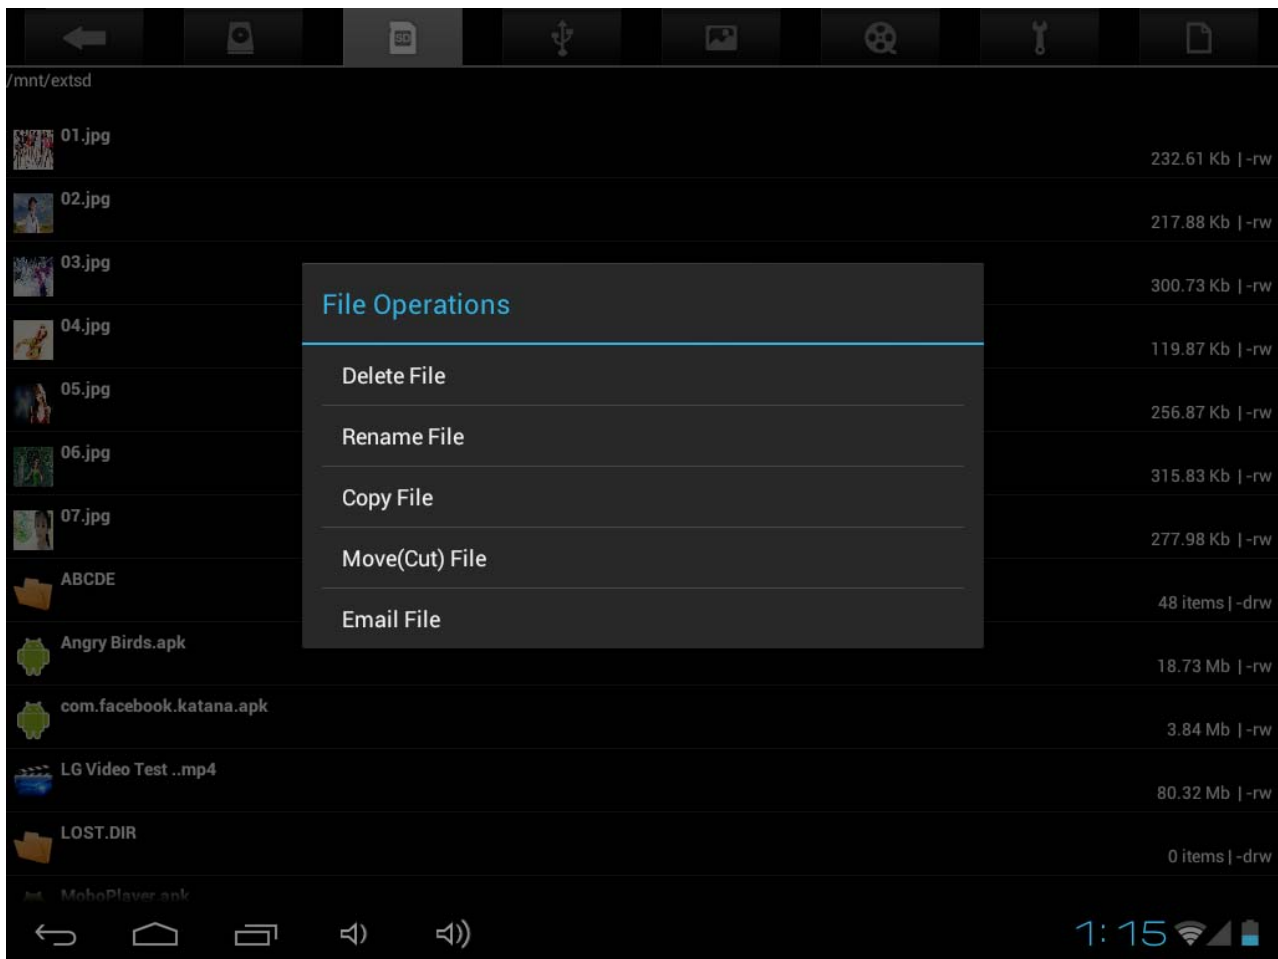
SD

/mnt/extsd

01.jpg
232.61 Kb | -rw

02.jpg
217.88 Kb | -rw

03.jpg
300.73 Kb | -rw

04.jpg
119.87 Kb | -rw

05.jpg
256.87 Kb | -rw

06.jpg
315.83 Kb | -rw

07.jpg
277.98 Kb | -rw

ABCDE
48 items | -drw

Angry Birds.apk
18.73 Mb | -rw

com.facebook.katana.apk
3.84 Mb | -rw

LG Video Test ..mp4
80.32 Mb | -rw

LOST.DIR
0 items | -drw

MoboPlayer.apk

File Operations

Delete File

Rename File

Copy File

Move(Cut) File

Email File

1:15